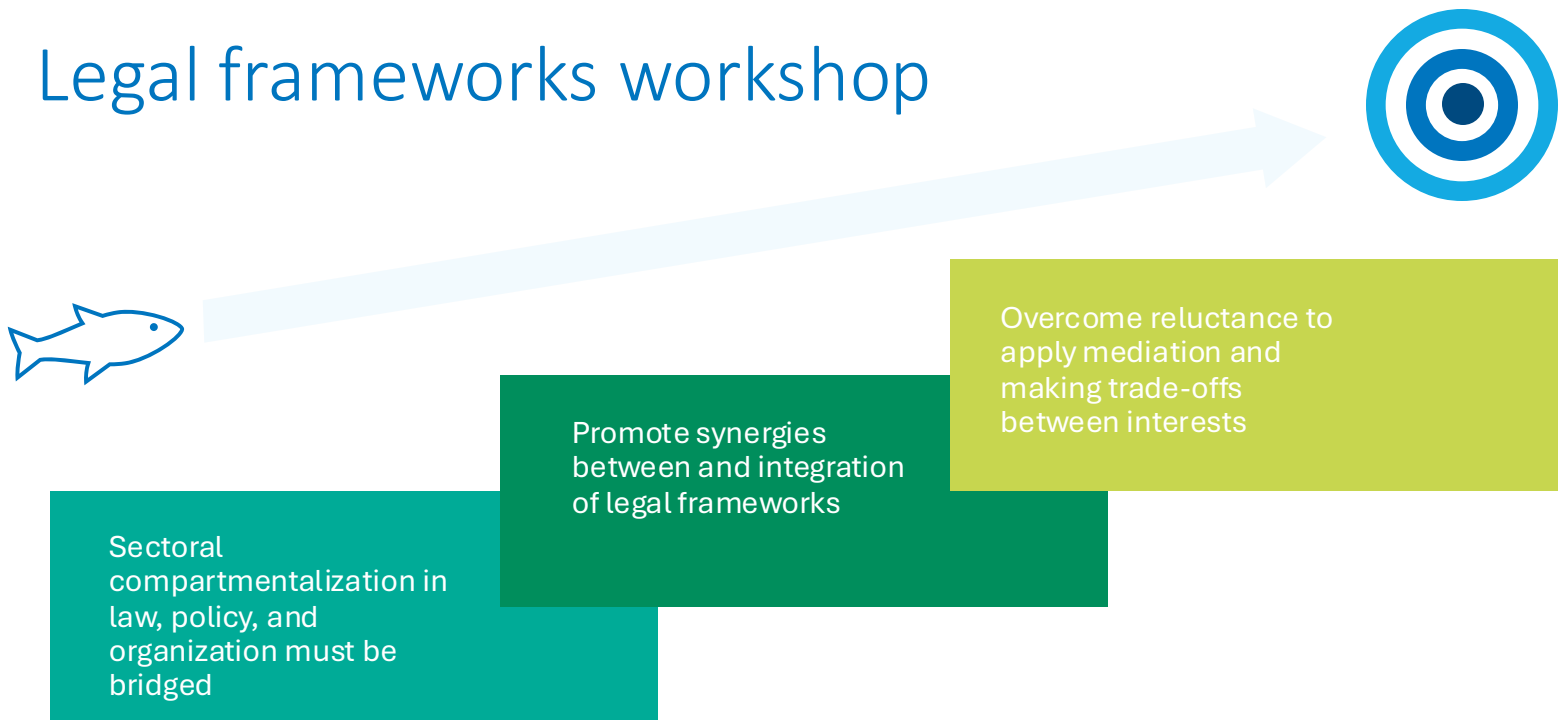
Legal frameworks workshop

Sectoral compartmentalization in law, policy, and organization must be bridged

Promote synergies between and integration of legal frameworks

Overcome reluctance to apply mediation and making trade-offs between interests